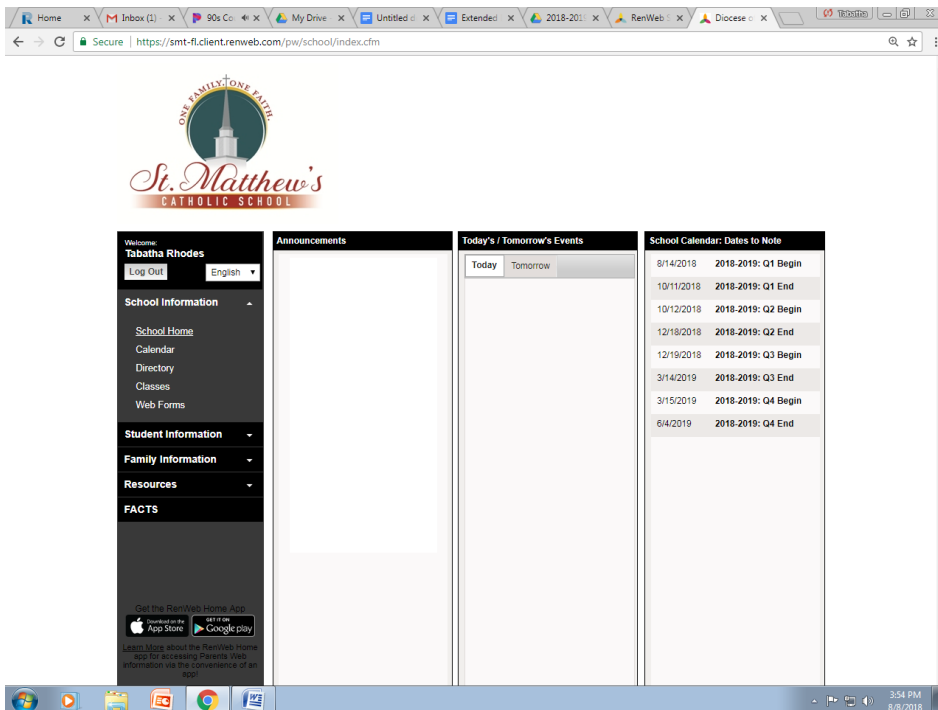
Home | Inbox (1) | 90s Co | My Drive | Untitled | Extended | 2018-201 | RenWeb | Diocese o

Tabatha

Secure | https://smt-fl.client.renweb.com/pw/school/index.cfm

ONE FAMILY ONE FAITH

St. Matthew's
CATHOLIC SCHOOL

Welcome:
Tabatha Rhodes
Log Out
English

School Information
School Home
Calendar
Directory
Classes
Web Forms
Student Information
Family Information
Resources
FACTS

Get the RenWeb Home App
Download on the App Store
GET IT ON Google play
Learn More about the RenWeb Home app for accessing Parents Web information via the convenience of an app!

Announcements

Today's / Tomorrow's Events
Today | Tomorrow

School Calendar: Dates to Note

| | |
|---|---|
| 8/14/2018 | 2018-2019: Q1 Begin |
| 10/11/2018 | 2018-2019: Q1 End |
| 10/12/2018 | 2018-2019: Q2 Begin |
| 12/18/2018 | 2018-2019: Q2 End |
| 12/19/2018 | 2018-2019: Q3 Begin |
| 3/14/2019 | 2018-2019: Q3 End |
| 3/15/2019 | 2018-2019: Q4 Begin |
| 6/4/2019 | 2018-2019: Q4 End |

3:54 PM
8/8/2018